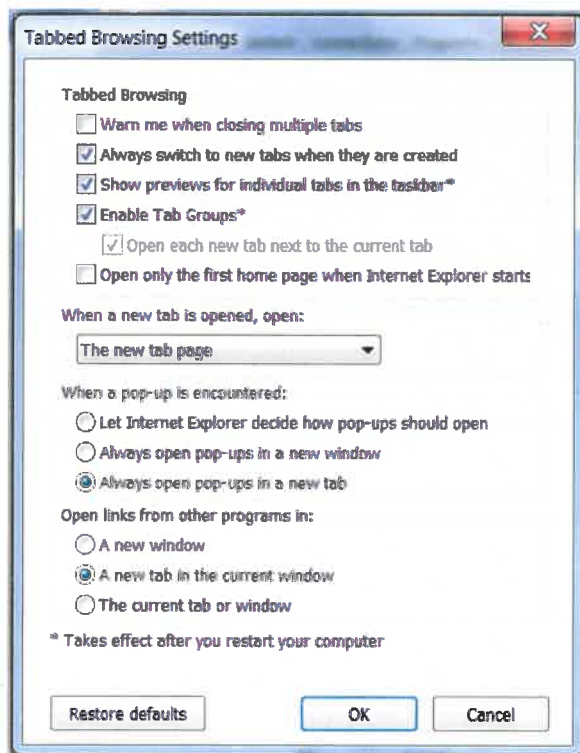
Tabbed Browsing Settings

Tabbed Browsing

Warn me when closing multiple tabs

Always switch to new tabs when they are created

Show previews for individual tabs in the taskbar*

Enable Tab Groups*

Open each new tab next to the current tab

Open only the first home page when Internet Explorer starts

When a new tab is opened, open:

The new tab page

When a pop-up is encountered:

Let Internet Explorer decide how pop-ups should open

Always open pop-ups in a new window

Always open pop-ups in a new tab

Open links from other programs in:

A new window

A new tab in the current window

The current tab or window

* Takes effect after you restart your computer

Restore defaults

OK

Cancel